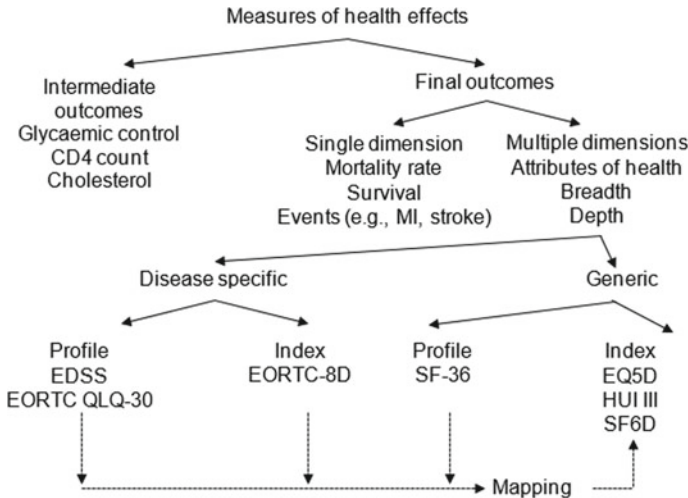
Measures of health effects

Intermediate outcomes
Glycaemic control
CD4 count
Cholesterol

Final outcomes

Single dimension
Mortality rate
Survival
Events (e.g., MI, stroke)

Multiple dimensions
Attributes of health
Breadth
Depth

Disease specific

Generic

Profile
EDSS
EORTC QLQ-30

Index
EORTC-8D

Profile
SF-36

Index
EQ5D
HUI III
SF6D

Mapping